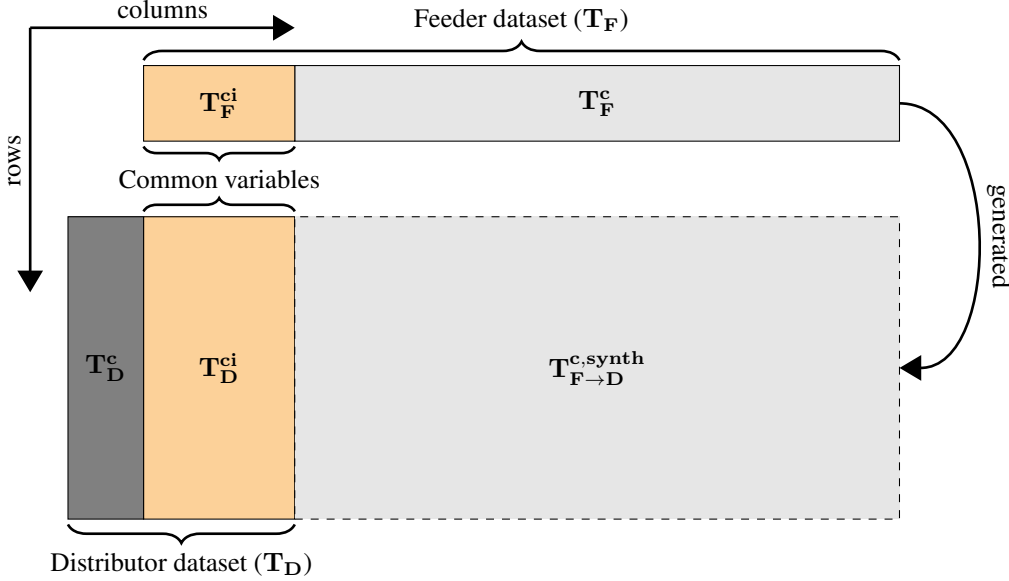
columns

Feeder dataset ($\mathbf{T_F}$)

rows

$\mathbf{T_F^{ci}}$

$\mathbf{T_F^{c}}$

Common variables

generated

$\mathbf{T_D^{c}}$

$\mathbf{T_D^{ci}}$

$\mathbf{T_{F\to D}^{c,synth}}$

Distributor dataset ($\mathbf{T_D}$)